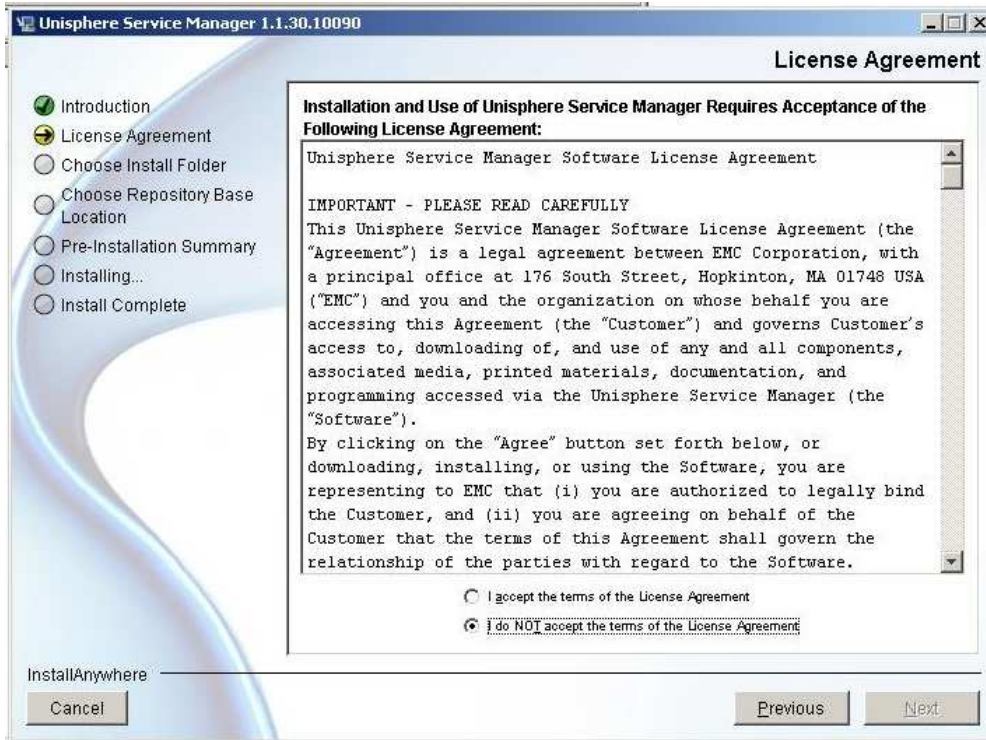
Unisphere Service Manager 1.1.30.10090

License Agreement

Introduction
License Agreement
Choose Install Folder
Choose Repository Base Location
Pre-Installation Summary
Installing...
Install Complete

Installation and Use of Unisphere Service Manager Requires Acceptance of the Following License Agreement:

Unisphere Service Manager Software License Agreement

IMPORTANT - PLEASE READ CAREFULLY
This Unisphere Service Manager Software License Agreement (the "Agreement") is a legal agreement between EMC Corporation, with a principal office at 176 South Street, Hopkinton, MA 01748 USA ("EMC") and you and the organization on whose behalf you are accessing this Agreement (the "Customer") and governs Customer's access to, downloading of, and use of any and all components, associated media, printed materials, documentation, and programming accessed via the Unisphere Service Manager (the "Software").
By clicking on the "Agree" button set forth below, or downloading, installing, or using the Software, you are representing to EMC that (i) you are authorized to legally bind the Customer, and (ii) you are agreeing on behalf of the Customer that the terms of this Agreement shall govern the relationship of the parties with regard to the Software.

I accept the terms of the License Agreement
I do NOT accept the terms of the License Agreement

InstallAnywhere
Cancel
Previous
Next